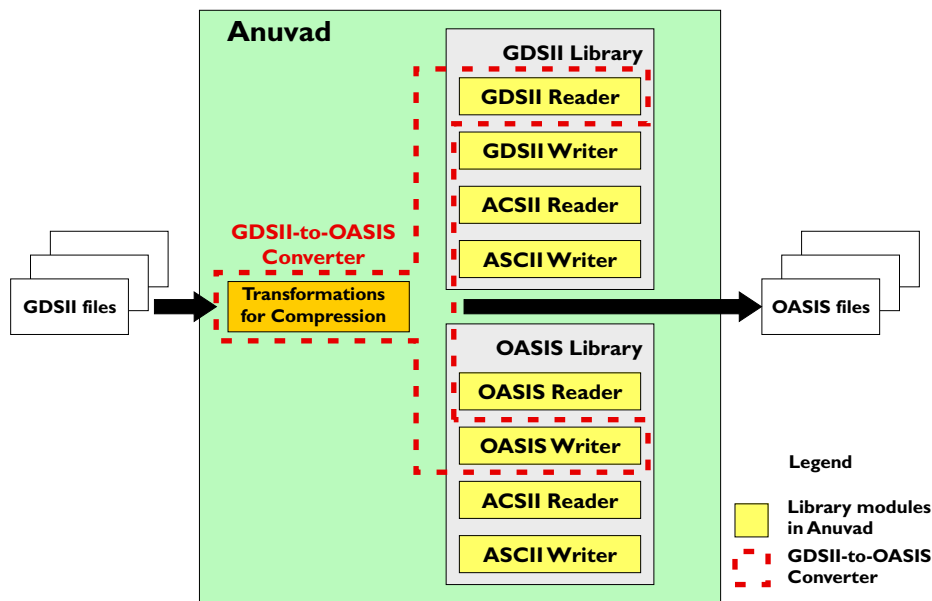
Anuvad

GDSII Library

GDSII Reader

GDSII Writer

ACSII Reader

ASCII Writer

GDSII-to-OASIS Converter

GDSII files

Transformations for Compression

OASIS files

OASIS Library

OASIS Reader

OASIS Writer

ACSII Reader

ASCII Writer

Legend

Library modules in Anuvad

GDSII-to-OASIS Converter